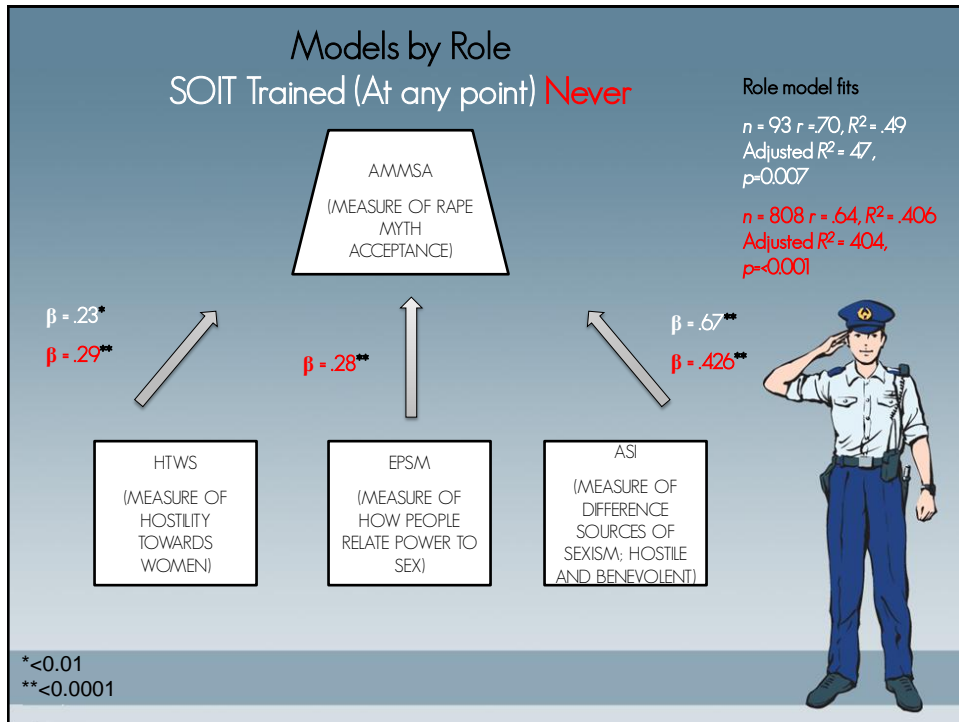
Models by Role

SOIT Trained (At any point) Never

Role model fits

$n$ = 93 $r$ =.70, $R^2$ = .49 Adjusted $R^2$ = .47, $p$=0.007

$n$ = 808 $r$ = .64, $R^2$ = .406 Adjusted $R^2$ = .404, $p$=<0.001

AMMSA

(MEASURE OF RAPE MYTH ACCEPTANCE)

β = .23*

β = .29**

β = .28**

β = .67**

β = .426**

HTWS

(MEASURE OF HOSTILITY TOWARDS WOMEN)

EPSM

(MEASURE OF HOW PEOPLE RELATE POWER TO SEX)

ASI

(MEASURE OF DIFFERENCE SOURCES OF SEXISM; HOSTILE AND BENEVOLENT)

*<0.01

**<0.0001